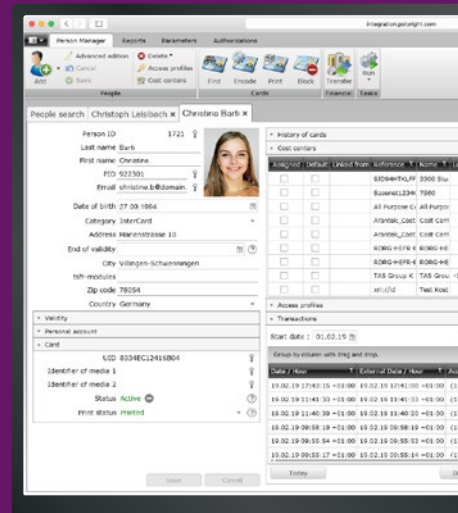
integration.polyright.com

Person Manager | Reports | Parameters | Authorizations

Add | Advanced edition | Cancel | Save | People | Delete | Access profiles | Cost centers | First | Encode | Print | Block | Cards | Transfer | Financial | Run | Tasks

People search | Christoph Leisibach × | Christine Barti ×

Person ID 1721
Last name Barti
First name Christine
PID 922301
Email christine.b@domain.
Date of birth 27.09.1984
Category InterCard
Address Marienstrasse 10
End of validity
City Villingen-Schwenningen
tsfr-modules
Zip code 78054
Country Germany

Validity
Personal account
Card
UID 8034EC12416B04
Identifier of media 1
Identifier of media 2
Status Active
Print status Printed

Save | Cancel

History of cards
Cost centers

| Assigned | Default | Linked from | Reference | Name |
|---|---|---|---|---|
| | | | 93D94=TKLFF | 3300 Bu |
| | | | Basenet1234 | 7980 |
| | | | All Purpose C | All Purpo |
| | | | Arantek_Cost | Cost Cen |
| | | | Arantek_Cost | Cost Cen |
| | | | RDRG+EFR-E | RDRG+E |
| | | | RDRG+EFR-E | RDRG+E |
| | | | TAS Group K | TAS Grou |
| | | | xn:://d | Test Kod |

Access profiles
Transactions

Start date: 01.02.19

Group by column with drag and drop.

| Date / Hour | External Date / Hour |
|---|---|
| 19.02.19 17:42:15 +01:00 | 19.02.19 17:41:00 +01:00 |
| 19.02.19 11:41:33 +01:00 | 19.02.19 11:41:33 +01:00 |
| 19.02.19 11:40:39 +01:00 | 19.02.19 11:40:20 +01:00 |
| 19.02.19 09:58:19 +01:00 | 19.02.19 09:58:19 +01:00 |
| 19.02.19 09:55:54 +01:00 | 19.02.19 09:55:53 +01:00 |
| 19.02.19 09:55:17 +01:00 | 19.02.19 09:55:16 +01:00 |

Today